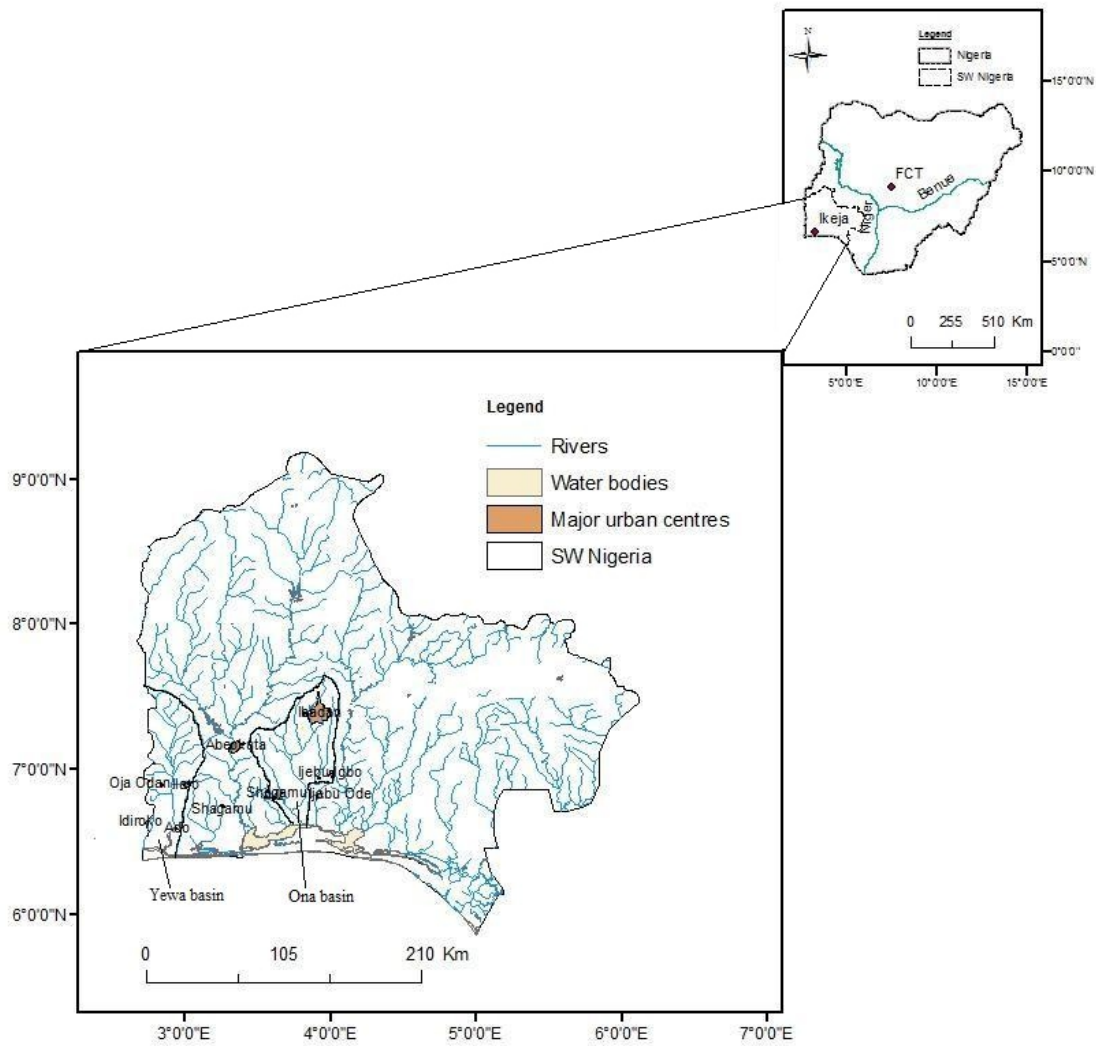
N

Legend
Nigera
SW Nigeria

15°0'0"N
10°0'0"N
5°0'0"N
0°0'0"

FCT
Benue
Ikeja
Niger

0 255 510 Km

5°0'0"E 10°0'0"E 15°0'0"E

Legend
Rivers
Water bodies
Major urban centres
SW Nigeria

9°0'0"N
8°0'0"N
7°0'0"N
6°0'0"N

Ibadan
Abeokuta
Oja Odan
Ilaro
Shagamu
Shagamu
Ijebu Igbo
Ijebu Ode
Idiroko
Ado
Yewa basin
Ona basin

0 105 210 Km

3°0'0"E 4°0'0"E 5°0'0"E 6°0'0"E 7°0'0"E